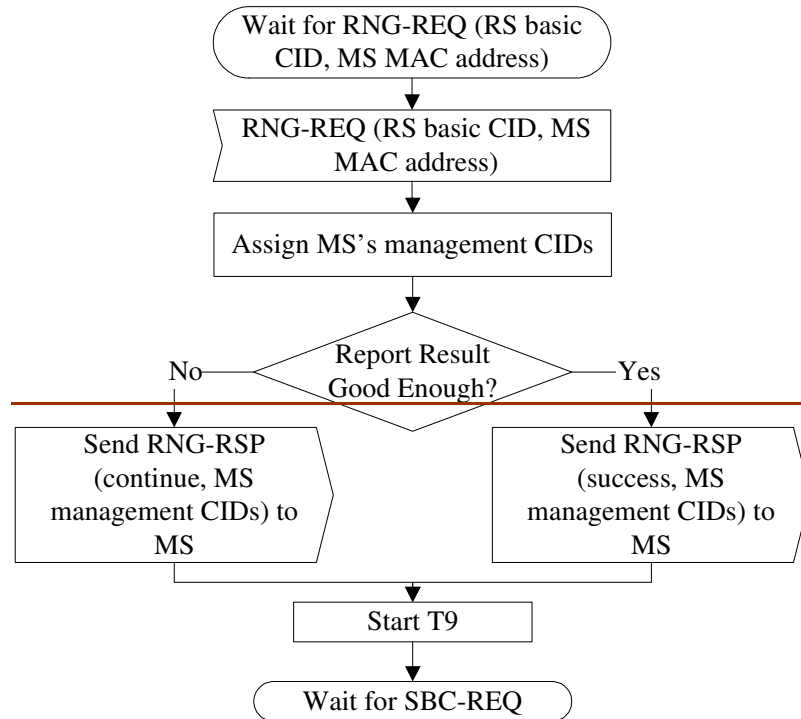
Wait for RNG-REQ (RS basic CID, MS MAC address)

RNG-REQ (RS basic CID, MS MAC address)

Assign MS’s management CIDs

Report Result Good Enough?

No

Yes

Send RNG-RSP (continue, MS management CIDs) to MS

Send RNG-RSP (success, MS management CIDs) to MS

Start T9

Wait for SBC-REQ